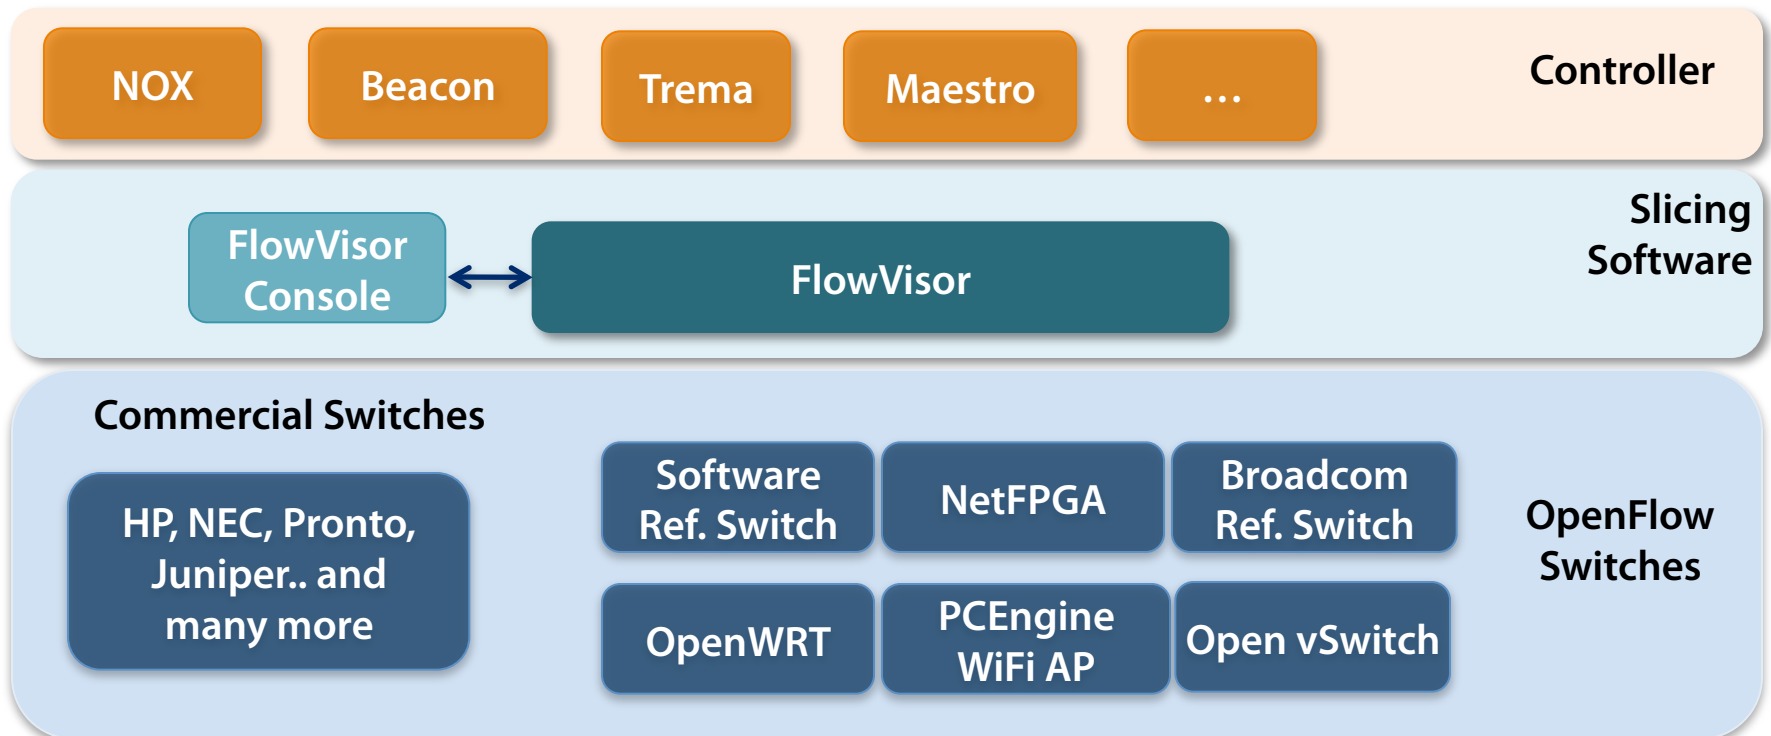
NOX
Beacon
Trema
Maestro
…
Controller

FlowVisor Console
FlowVisor
Slicing Software

Commercial Switches
HP, NEC, Pronto, Juniper.. and many more
Software Ref. Switch
NetFPGA
Broadcom Ref. Switch
OpenWRT
PCEngine WiFi AP
Open vSwitch
OpenFlow Switches